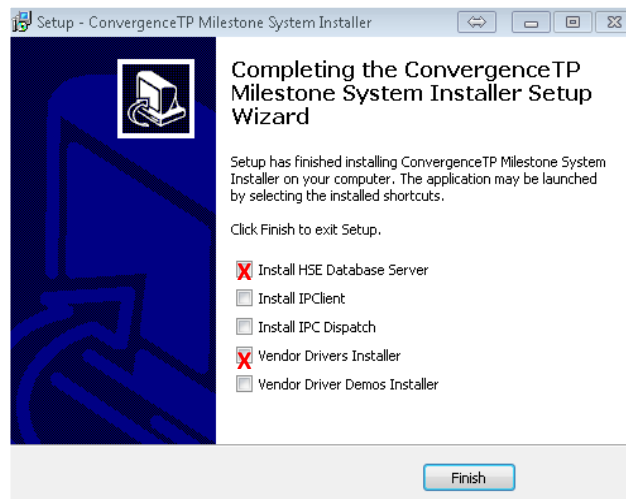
Setup - ConvergenceTP Milestone System Installer

Completing the ConvergenceTP Milestone System Installer Setup Wizard

Setup has finished installing ConvergenceTP Milestone System Installer on your computer. The application may be launched by selecting the installed shortcuts.

Click Finish to exit Setup.

Install HSE Database Server

Install IPClient

Install IPC Dispatch

Vendor Drivers Installer

Vendor Driver Demos Installer

Finish